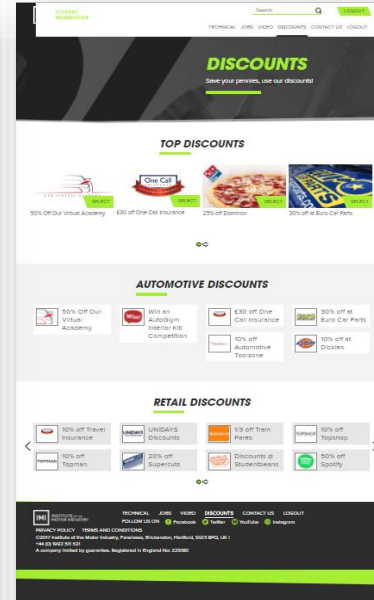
STUDENT MEMBERSHIP

Search

LOGOUT

TECHNICAL JOBS VIDEO DISCOUNTS CONTACT US LOGOUT

DISCOUNTS

Save your pennies, use our discounts!

TOP DISCOUNTS

SELECT
50% Off Our Virtual Academy

One Call
SELECT
£30 off One Call Insurance

SELECT
25% off Domino's

SELECT
30% off at Euro Car Parts

AUTOMOTIVE DISCOUNTS

50% Off Our Virtual Academy

Win an AutoGym Interior Kit Competition

£30 off One Call Insurance

30% off at Euro Car Parts

10% off Automotive Toolzone

10% off at Dickies

RETAIL DISCOUNTS

10% off Travel Insurance

UNIDAYS Discounts

1/3 off Train Fares

10% off Topshop

10% off Topman

20% off Supercuts

Discounts @ Studentbeans

50% off Spotify

IMI INSTITUTE OF THE MOTOR INDUSTRY

TECHNICAL JOBS VIDEO DISCOUNTS CONTACT US LOGOUT

FOLLOW US ON Facebook Twitter YouTube Instagram

PRIVACY POLICY TERMS AND CONDITIONS

©2017 Institute of the Motor Industry, Fanshaws, Brickendon, Hertford, SG13 8PQ, UK |
+44 (0) 1992 511 521
A company limited by guarantee. Registered in England No 225180